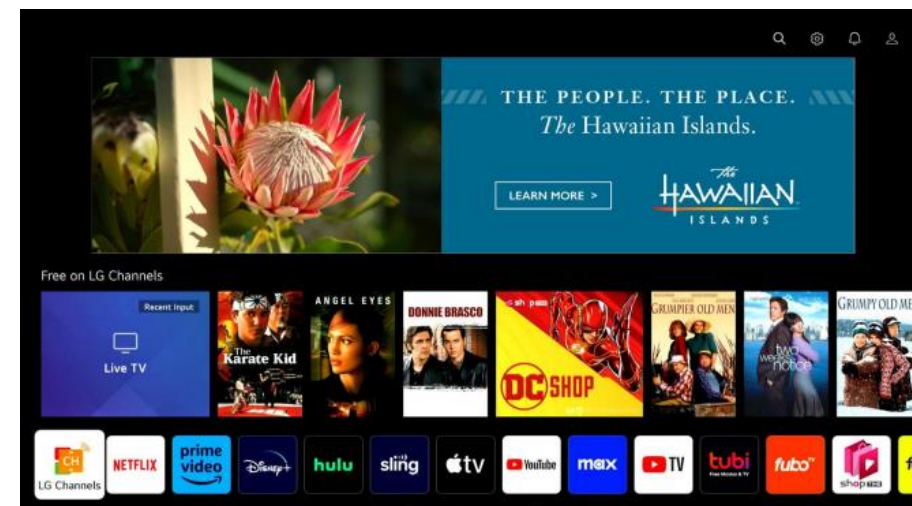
THE PEOPLE. THE PLACE.
The Hawaiian Islands.

LEARN MORE >

The HAWAIIAN ISLANDS

Free on LG Channels

Recent Input

Live TV

The Karate Kid

ANGEL EYES

DONNIE BRASCO

DC SHOP

GRUMPIER OLD MEN

two weeks notice

GRUMPY OLD ME

CH

LG Channels

NETFLIX

prime video

Disney+

hulu

sling

tv

YouTube

max

TV

tubi

fubo

shop